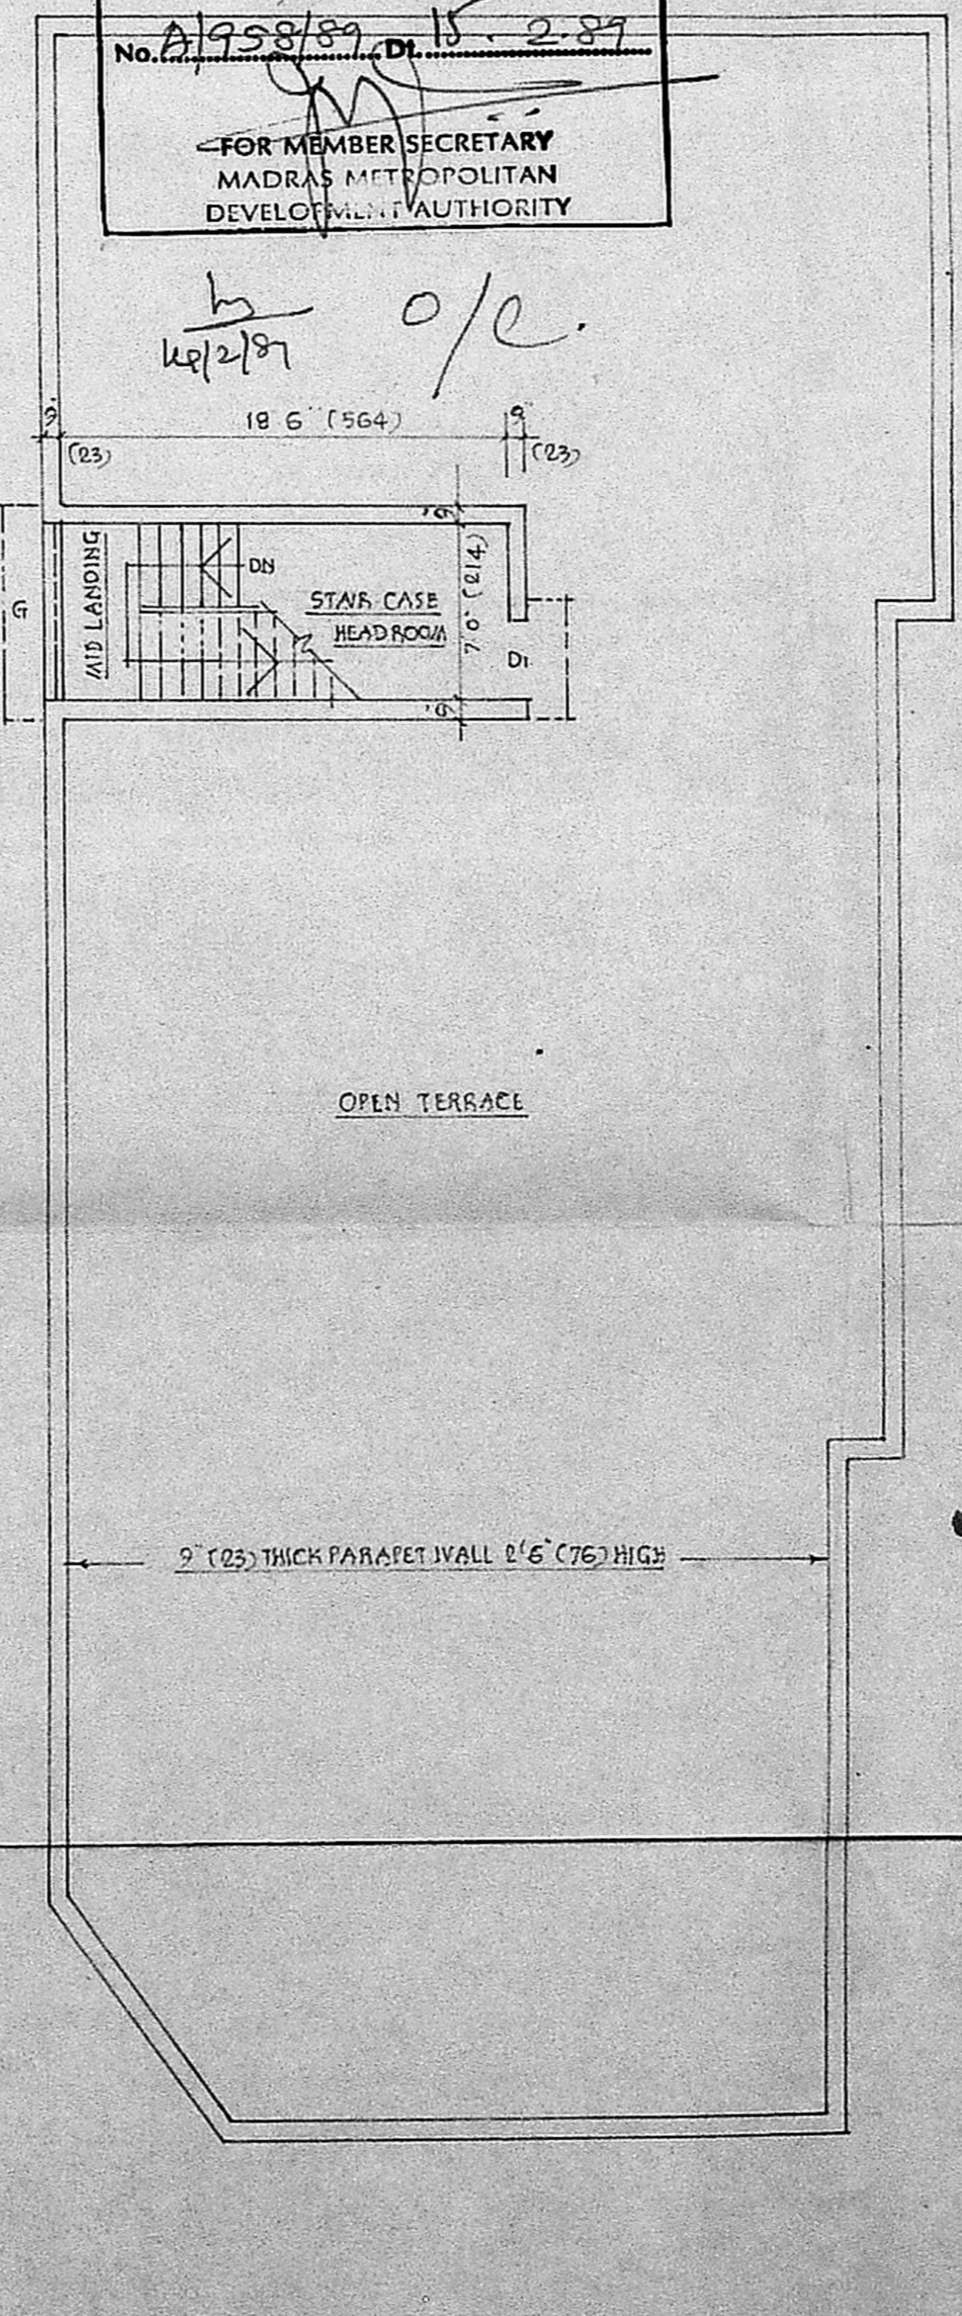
No. A/958/89 Dt. 15.2.89

FOR MEMBER SECRETARY
MADRAS METROPOLITAN
DEVELOPMENT AUTHORITY

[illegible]
16/2/89

O/C.

9"
(23)

18' 6" (564)

9"
(23)

MID LANDING

G

DN

STAIR CASE
HEAD ROOM

7' 0" (214)

6"

6"

D1

OPEN TERRACE

9" (23) THICK PARAPET WALL 2'6" (76) HIGH